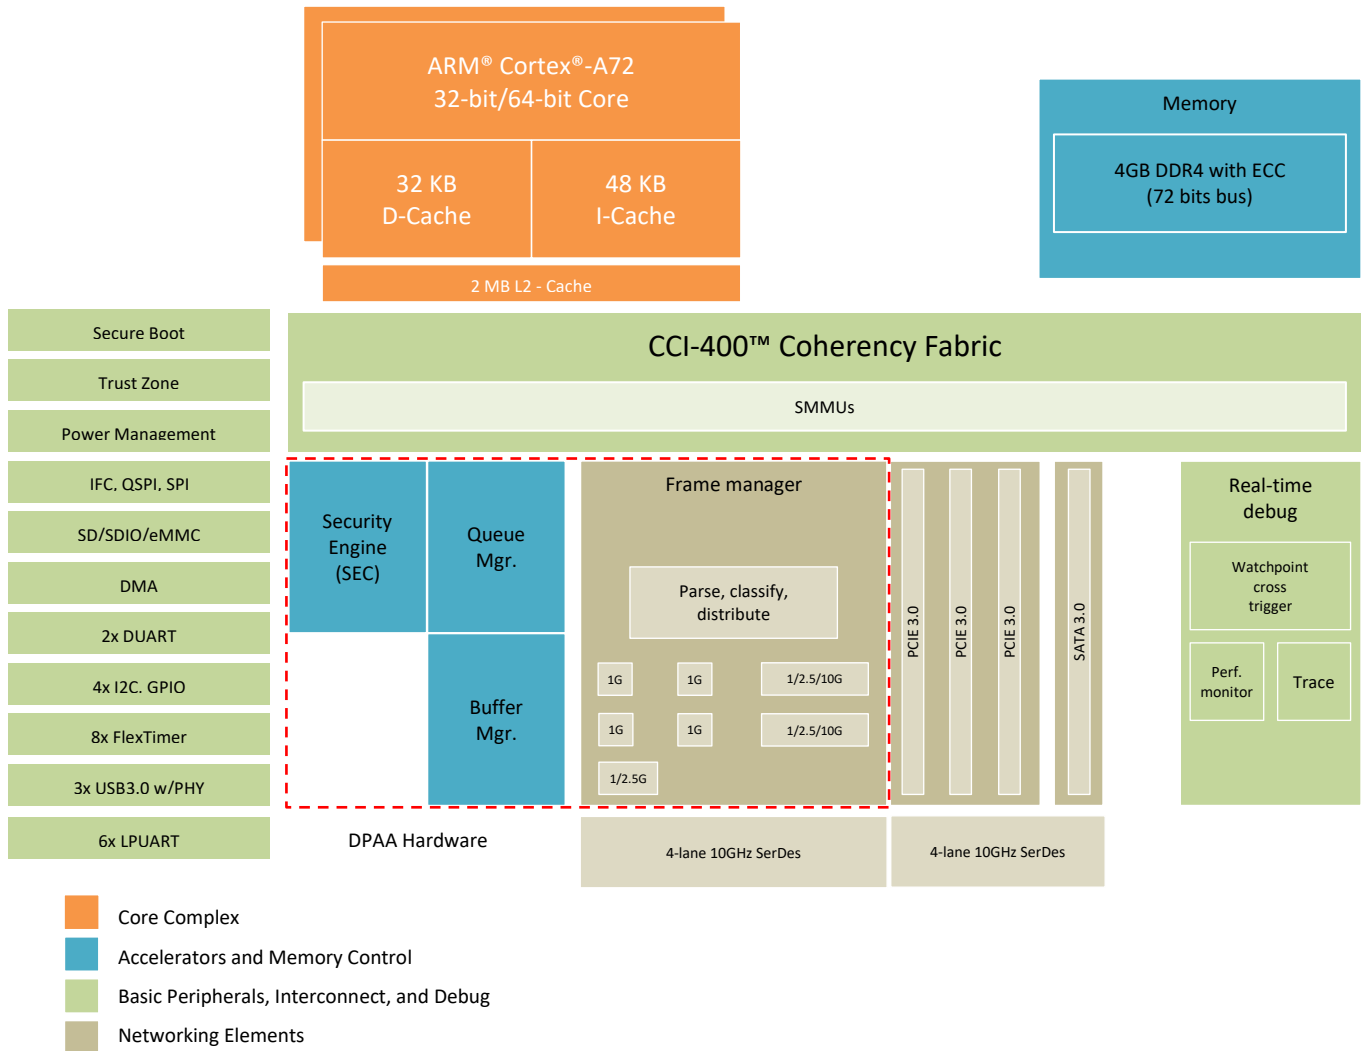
ARM® Cortex®-A72
32-bit/64-bit Core

32 KB
D-Cache

48 KB
I-Cache

2 MB L2 - Cache

Memory

4GB DDR4 with ECC
(72 bits bus)

Secure Boot

Trust Zone

Power Management

IFC, QSPI, SPI

SD/SDIO/eMMC

DMA

2x DUART

4x I2C, GPIO

8x FlexTimer

3x USB3.0 w/PHY

6x LPUART

CCI-400™ Coherency Fabric

SMMUs

Security Engine (SEC)

Queue Mgr.

Buffer Mgr.

Frame manager

Parse, classify, distribute

1G

1G

1/2.5/10G

1G

1G

1/2.5/10G

1/2.5G

PCIE 3.0

PCIE 3.0

PCIE 3.0

SATA 3.0

Real-time debug

Watchpoint cross trigger

Perf. monitor

Trace

DPAA Hardware

4-lane 10GHz SerDes

4-lane 10GHz SerDes

Core Complex

Accelerators and Memory Control

Basic Peripherals, Interconnect, and Debug

Networking Elements